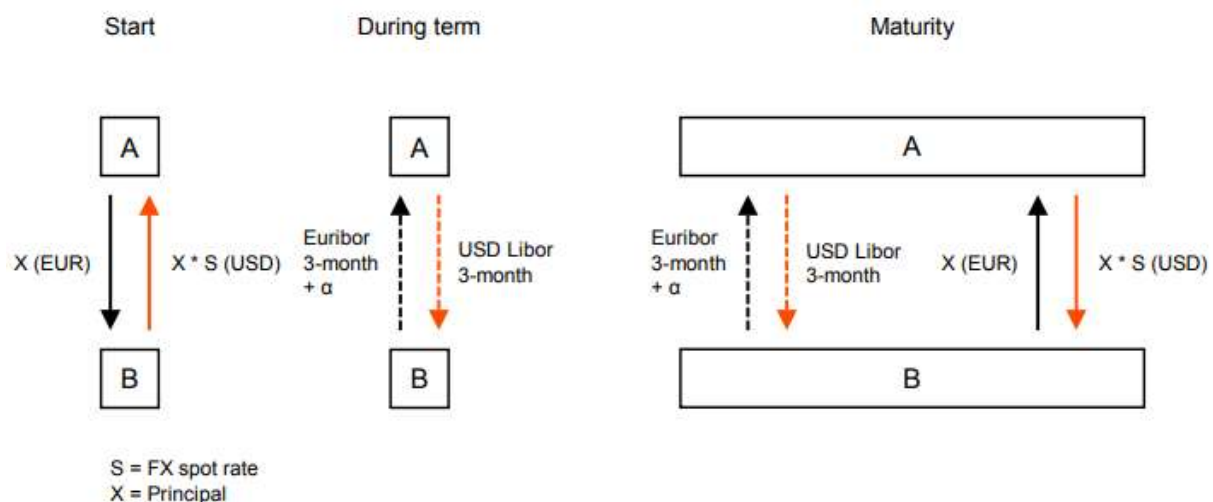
Start

During term

Maturity

A

X (EUR)

X * S (USD)

B

A

Euribor 3-month + α

USD Libor 3-month

B

A

Euribor 3-month + α

USD Libor 3-month

X (EUR)

X * S (USD)

B

S = FX spot rate
X = Principal